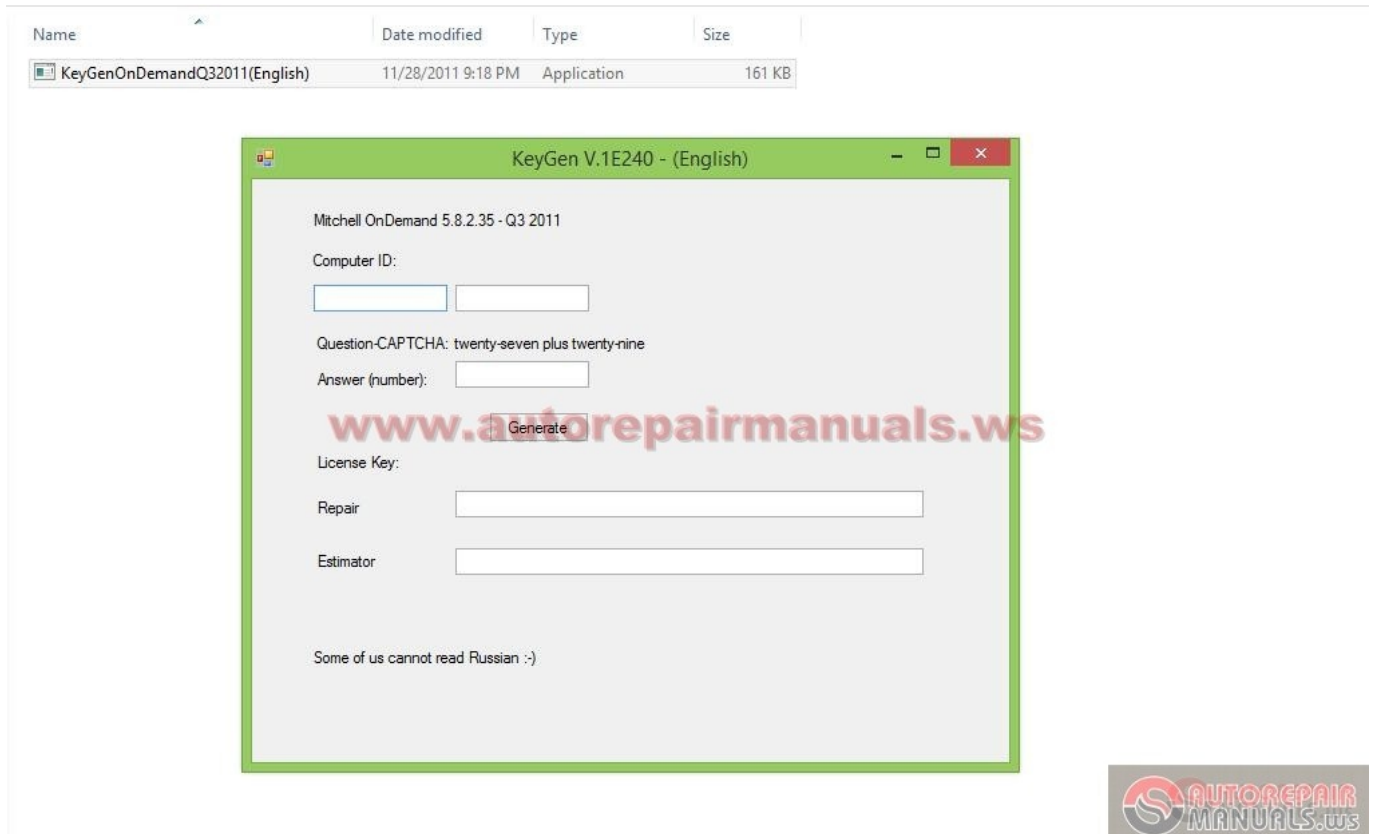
| Name | Date modified | Type | Size |
|---|---|---|---|
| KeyGenOnDemandQ32011(English) | 11/28/2011 9:18 PM | Application | 161 KB |

KeyGen V.1E240 - (English)

Mitchell OnDemand 5.8.2.35 - Q3 2011

Computer ID:

Question-CAPTCHA: twenty-seven plus twenty-nine

Answer (number):

www.autorepairmanuals.ws

Generate

License Key:

Repair

Estimator

Some of us cannot read Russian :-)

AUTOREPAIR MANUALS.ws